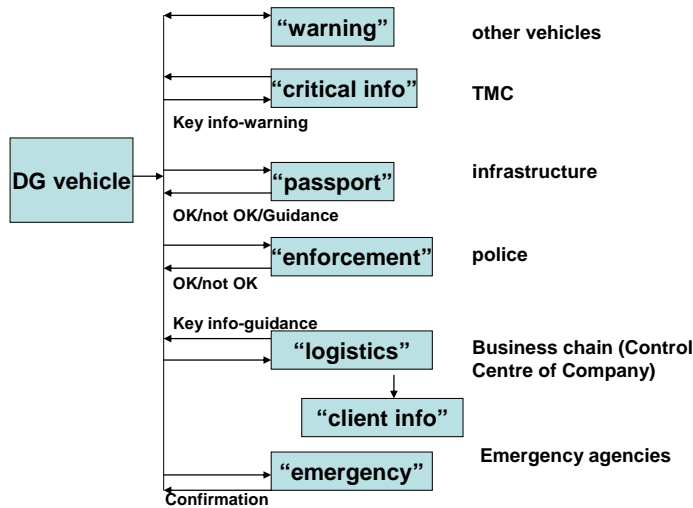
DG vehicle

“warning”

other vehicles

“critical info”

TMC

Key info-warning

“passport”

infrastructure

OK/not OK/Guidance

“enforcement”

police

OK/not OK

Key info-guidance

“logistics”

Business chain (Control Centre of Company)

“client info”

“emergency”

Emergency agencies

Confirmation